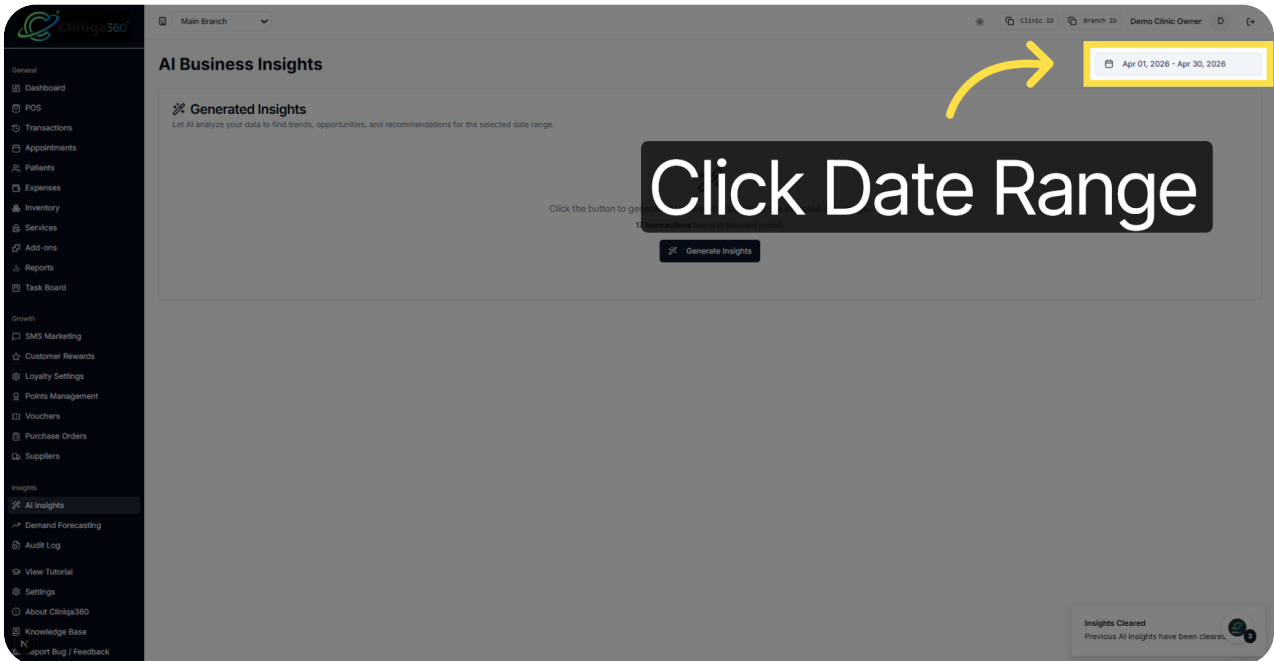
Cliniqa360

General
Dashboard
POS
Transactions
Appointments
Patients
Expenses
Inventory
Services
Add-ons
Reports
Task Board

Growth
SMS Marketing
Customer Rewards
Loyalty Settings
Points Management
Vouchers
Purchase Orders
Suppliers

Insights
AI Insights
Demand Forecasting
Audit Log

View Tutorial
Settings
About Cliniqa360
Knowledge Base
Report Bug / Feedback

Main Branch

Clinic ID
Branch ID
Demo Clinic Owner
D

AI Business Insights

Apr 01, 2026 - Apr 30, 2026

Generated Insights
Let AI analyze your data to find trends, opportunities, and recommendations for the selected date range.

Click Date Range

Click the button to gene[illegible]
12 transactions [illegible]

Generate Insights

Insights Cleared
Previous AI insights have been cleared.
3